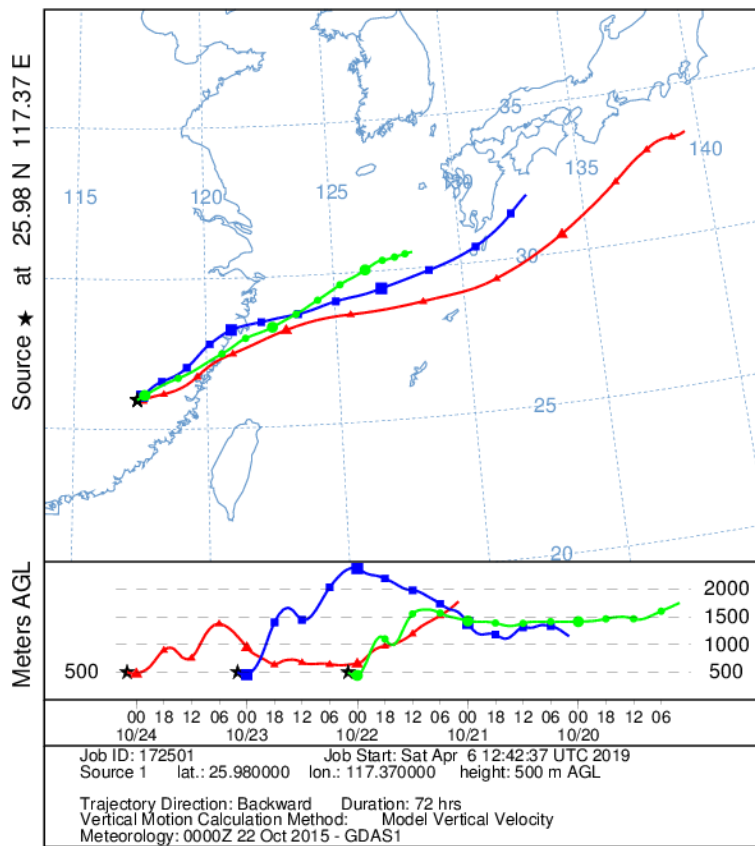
Source ★ at 25.98 N 117.37 E

115
120
125
130
135
140
35
30
25
20

Meters AGL
2000
1500
1000
500
500

00 18 12 06 00 18 12 06 00 18 12 06 00 18 12 06 00 18 12 06
10/24
10/23
10/22
10/21
10/20

Job ID: 172501 Job Start: Sat Apr 6 12:42:37 UTC 2019
Source 1 lat.: 25.980000 lon.: 117.370000 height: 500 m AGL

Trajectory Direction: Backward Duration: 72 hrs
Vertical Motion Calculation Method: Model Vertical Velocity
Meteorology: 0000Z 22 Oct 2015 - GDAS1